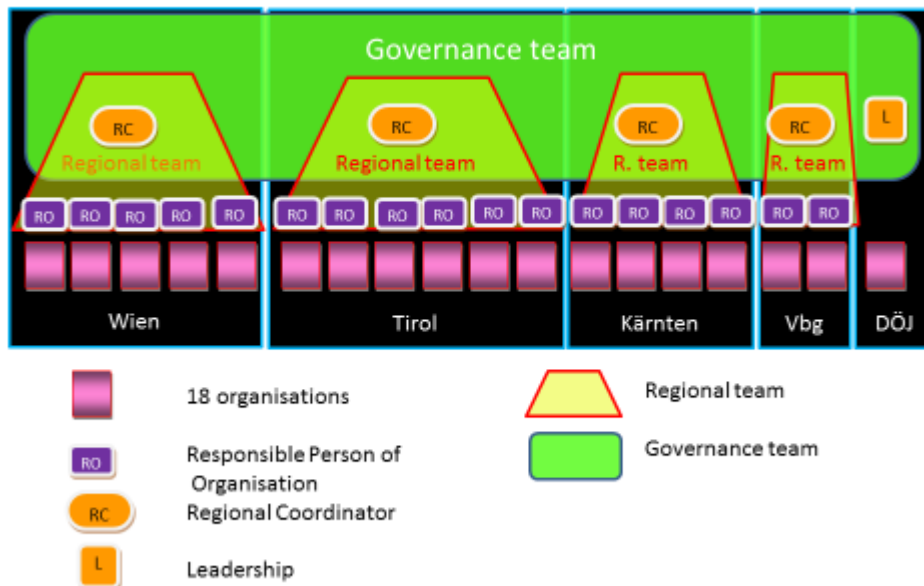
Governance team

RC
Regional team
RO RO RO RO RO
Wien

RC
Regional team
RO RO RO RO RO RO
Tirol

RC
R. team
RO RO RO RO
Kärnten

RC
R. team
RO RO
Vbg

L
DÖJ

18 organisations

RO Responsible Person of Organisation

RC Regional Coordinator

L Leadership

Regional team

Governance team